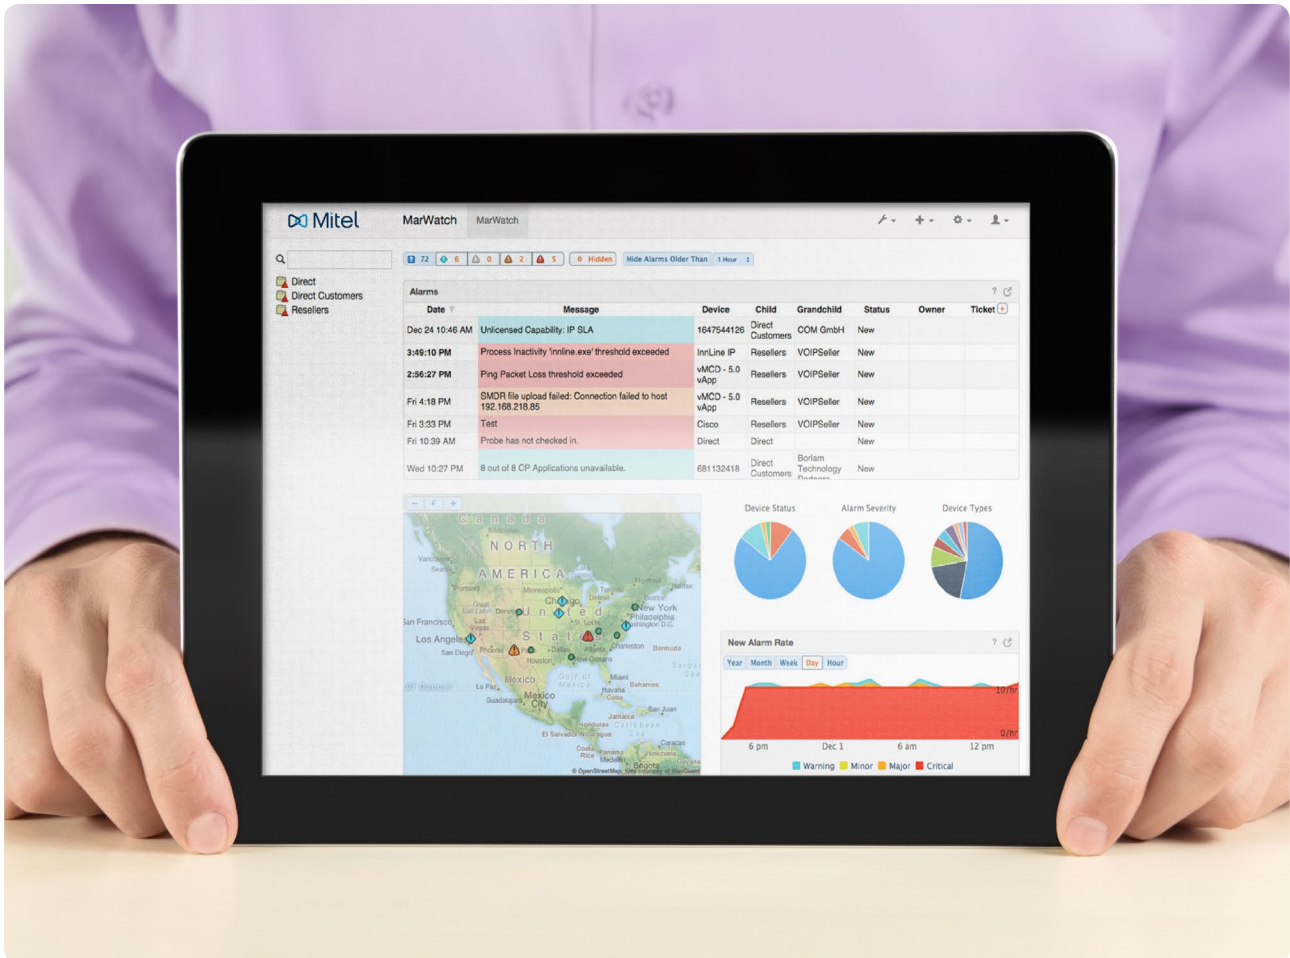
Mitel MarWatch MarWatch

Direct
Direct Customers
Resellers

72 6 0 2 5 0 Hidden Hide Alarms Older Than 1 Hour

Alarms

| Date | Message | Device | Child | Grandchild | Status | Owner | Ticket |
|---|---|---|---|---|---|---|---|
| Dec 24 10:46 AM | Unlicensed Capability: IP SLA | 1647544126 | Direct Customers | COM GmbH | New | | |
| 3:49:10 PM | Process Inactivity 'innline.exe' threshold exceeded | InnLine IP | Resellers | VOIPSeller | New | | |
| 2:56:27 PM | Ping Packet Loss threshold exceeded | vMCD - 5.0 vApp | Resellers | VOIPSeller | New | | |
| Fri 4:18 PM | SMDR file upload failed: Connection failed to host 192.168.218.85 | vMCD - 5.0 vApp | Resellers | VOIPSeller | New | | |
| Fri 3:33 PM | Test | Cisco | Resellers | VOIPSeller | New | | |
| Fri 10:39 AM | Probe has not checked in. | Direct | Direct | | New | | |
| Wed 10:27 PM | 8 out of 8 CP Applications unavailable. | 681132418 | Direct Customers | Borlam Technology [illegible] | New | | |

Canada NORTH AMERICA United States Chicago New York Philadelphia Washington D.C. San Francisco Los Angeles San Diego Phoenix Dallas Houston Atlanta New Orleans Charleston Bermuda Mexico Gulf of Mexico Mexico City Havana Cuba Bahamas Miami Jamaica Guatemala Honduras El Salvador Nicaragua Costa Rica Panama Caracas Venezuela Bogota Medellin San Juan Vancouver Seattle Portland Minneapolis Denver Toronto Montreal Boston Salt Lake City St. Louis La Paz Guadalajara
© OpenStreetMap, tiles courtesy of MapQuest

Device Status Alarm Severity Device Types

New Alarm Rate
Year Month Week Day Hour
10/hr 0/hr
6 pm Dec 1 6 am 12 pm
Warning Minor Major Critical